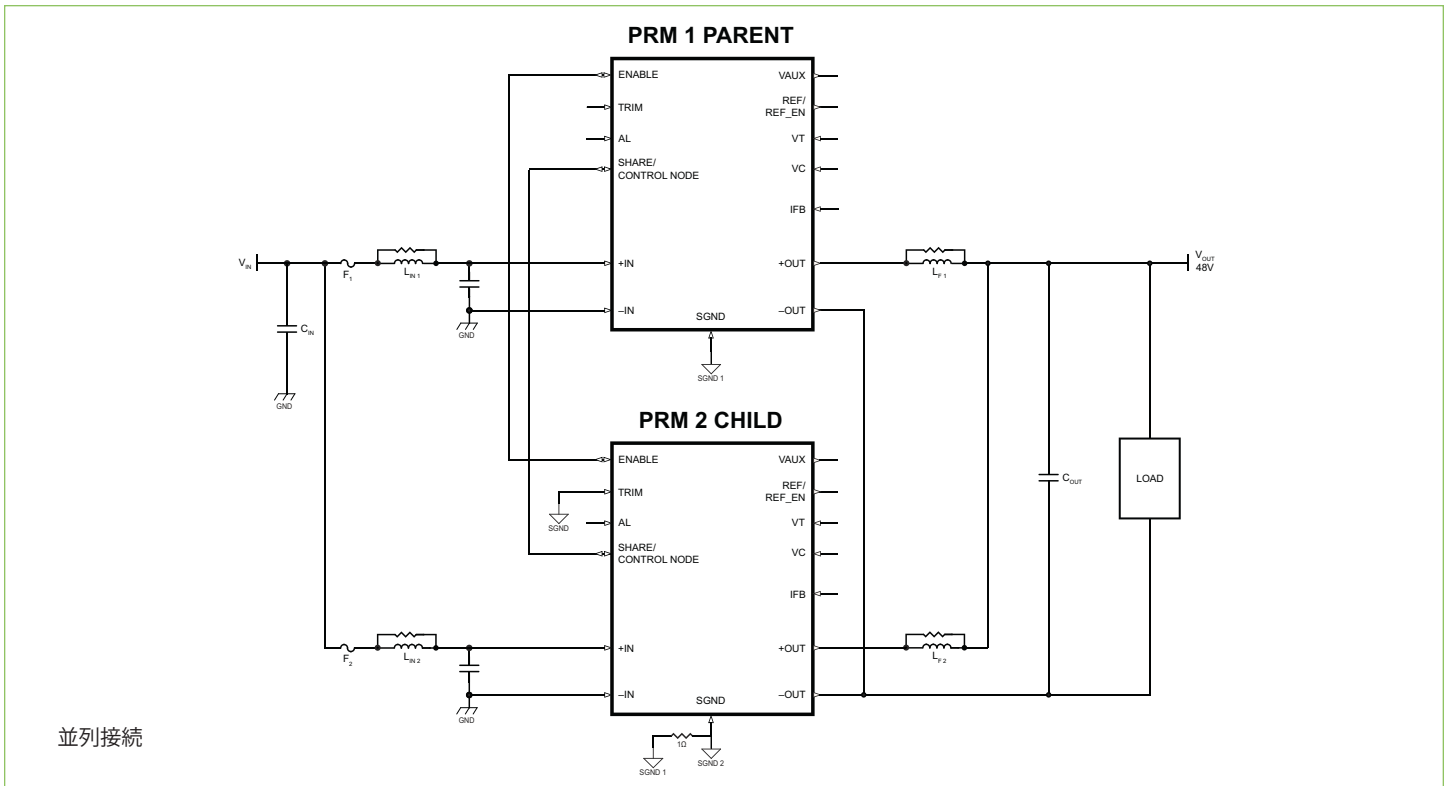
PRM 1 PARENT

ENABLE
TRIM
AL
SHARE/
CONTROL NODE
+IN
–IN
SGND
VAUX
REF/
REF_EN
VT
VC
IFB
+OUT
–OUT

SGND 1

$V_{IN}$
$F_1$
$L_{IN\,1}$
$C_{IN}$
GND
GND

$L_{F\,1}$
$V_{OUT}$
48V

PRM 2 CHILD

ENABLE
TRIM
SGND
AL
SHARE/
CONTROL NODE
+IN
–IN
SGND
VAUX
REF/
REF_EN
VT
VC
IFB
+OUT
–OUT

$C_{OUT}$
LOAD

$F_2$
$L_{IN\,2}$
GND
$L_{F\,2}$

1Ω
SGND 1
SGND 2

並列接続